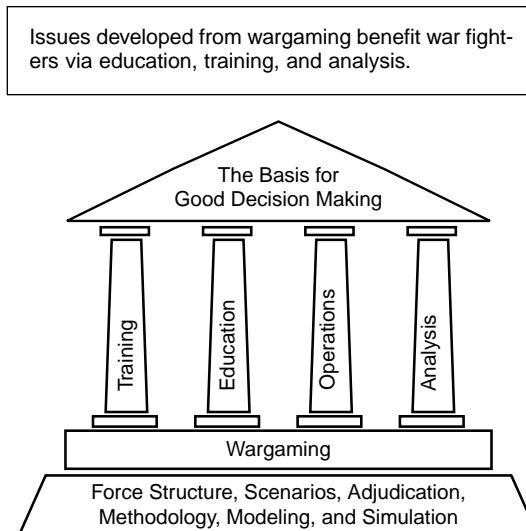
Issues developed from wargaming benefit war fighters via education, training, and analysis.

The Basis for Good Decision Making

Training

Education

Operations

Analysis

Wargaming

Force Structure, Scenarios, Adjudication, Methodology, Modeling, and Simulation